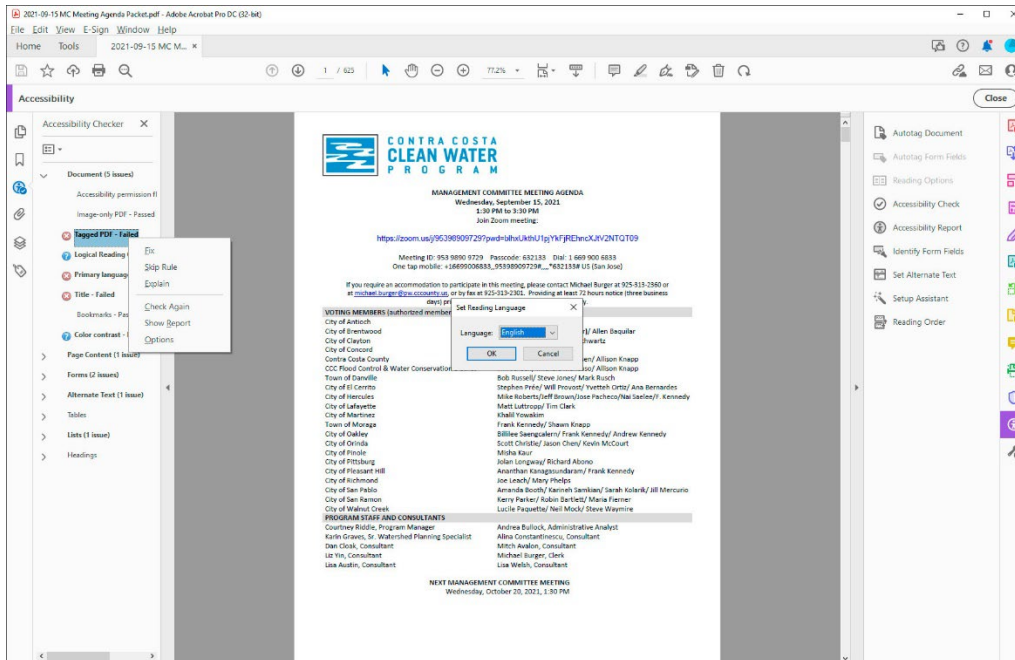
2021-09-15 MC Meeting Agenda Packet.pdf - Adobe Acrobat Pro DC (32-bit)
File Edit View E-Sign Window Help
Home Tools 2021-09-15 MC M... ×
1 / 625 77.2%
Accessibility
Close
Accessibility Checker ×
Document (5 issues)
Accessibility permission fl
Image-only PDF - Passed
Tagged PDF - Failed
Logical Reading
Primary languag
Title - Failed
Bookmarks - Pas
Color contrast -
Page Content (1 issue)
Forms (2 issues)
Alternate Text (1 issue)
Tables
Lists (1 issue)
Headings
Fix
Skip Rule
Explain
Check Again
Show Report
Options

CONTRA COSTA
CLEAN WATER
PROGRAM

MANAGEMENT COMMITTEE MEETING AGENDA
Wednesday, September 15, 2021
1:30 PM to 3:30 PM
Join Zoom meeting:

https://zoom.us/j/95398909729?pwd=blhxUkthU1pjYkFjREhncXJtV2NTQT09

Meeting ID: 953 9890 9729 Passcode: 632133 Dial: 1 669 900 6833
One tap mobile: +16699006833,,95398909729#,,,,*632133# US (San Jose)

If you require an accommodation to participate in this meeting, please contact Michael Burger at 925-313-2360 or at michael.burger@pw.cccounty.us, or by fax at 925-313-2301. Providing at least 72 hours notice (three business days) pr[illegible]

Set Reading Language ×
Language: English
OK Cancel

| VOTING MEMBERS (authorized member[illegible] | |
|---|---|
| City of Antioch | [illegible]/ Allen Baquilar |
| City of Brentwood | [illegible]hwartz |
| City of Clayton | |
| City of Concord | |
| Contra Costa County | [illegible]en/ Allison Knapp |
| CCC Flood Control & Water Conservation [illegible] | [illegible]sso/ Allison Knapp |
| Town of Danville | Bob Russell/ Steve Jones/ Mark Rusch |
| City of El Cerrito | Stephen Prée/ Will Provost/ Yvetteh Ortiz/ Ana Bernardes |
| City of Hercules | Mike Roberts/Jeff Brown/Jose Pacheco/Nai Saelee/F. Kennedy |
| City of Lafayette | Matt Luttropp/ Tim Clark |
| City of Martinez | Khalil Yowakim |
| Town of Moraga | Frank Kennedy/ Shawn Knapp |
| City of Oakley | Billilee Saengcalern/ Frank Kennedy/ Andrew Kennedy |
| City of Orinda | Scott Christie/ Jason Chen/ Kevin McCourt |
| City of Pinole | Misha Kaur |
| City of Pittsburg | Jolan Longway/ Richard Abono |
| City of Pleasant Hill | Ananthan Kanagasundaram/ Frank Kennedy |
| City of Richmond | Joe Leach/ Mary Phelps |
| City of San Pablo | Amanda Booth/ Karineh Samkian/ Sarah Kolarik/ Jill Mercurio |
| City of San Ramon | Kerry Parker/ Robin Bartlett/ Maria Fierner |
| City of Walnut Creek | Lucile Paquette/ Neil Mock/ Steve Waymire |
| PROGRAM STAFF AND CONSULTANTS | |
| Courtney Riddle, Program Manager | Andrea Bullock, Administrative Analyst |
| Karin Graves, Sr. Watershed Planning Specialist | Alina Constantinescu, Consultant |
| Dan Cloak, Consultant | Mitch Avalon, Consultant |
| Liz Yin, Consultant | Michael Burger, Clerk |
| Lisa Austin, Consultant | Lisa Welsh, Consultant |

NEXT MANAGEMENT COMMITTEE MEETING
Wednesday, October 20, 2021, 1:30 PM

Autotag Document
Autotag Form Fields
Reading Options
Accessibility Check
Accessibility Report
Identify Form Fields
Set Alternate Text
Setup Assistant
Reading Order